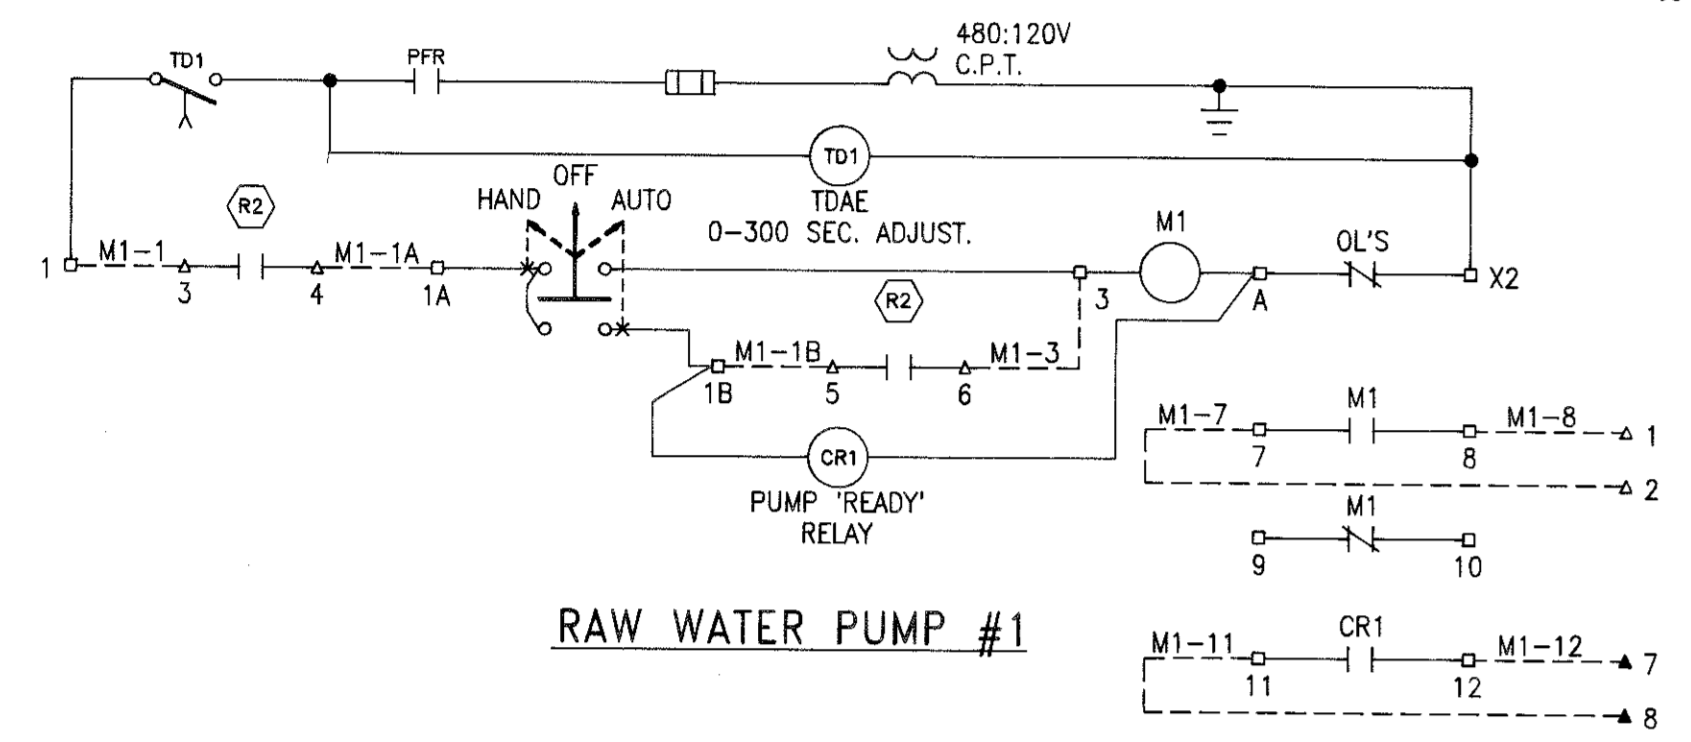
TD1
PFR
480:120V
C.P.T.
TD1
TDAE
0–300 SEC. ADJUST.
OFF
HAND
AUTO
R2
1
M1–1
3
4
M1–1A
1A
M1
OL'S
X2
3
A
R2
M1–1B
M1–3
1B
5
6
CR1
PUMP 'READY'
RELAY
M1–7
M1
M1–8
7
8
1
2
M1
9
10
RAW WATER PUMP #1
M1–11
CR1
M1–12
11
12
7
8